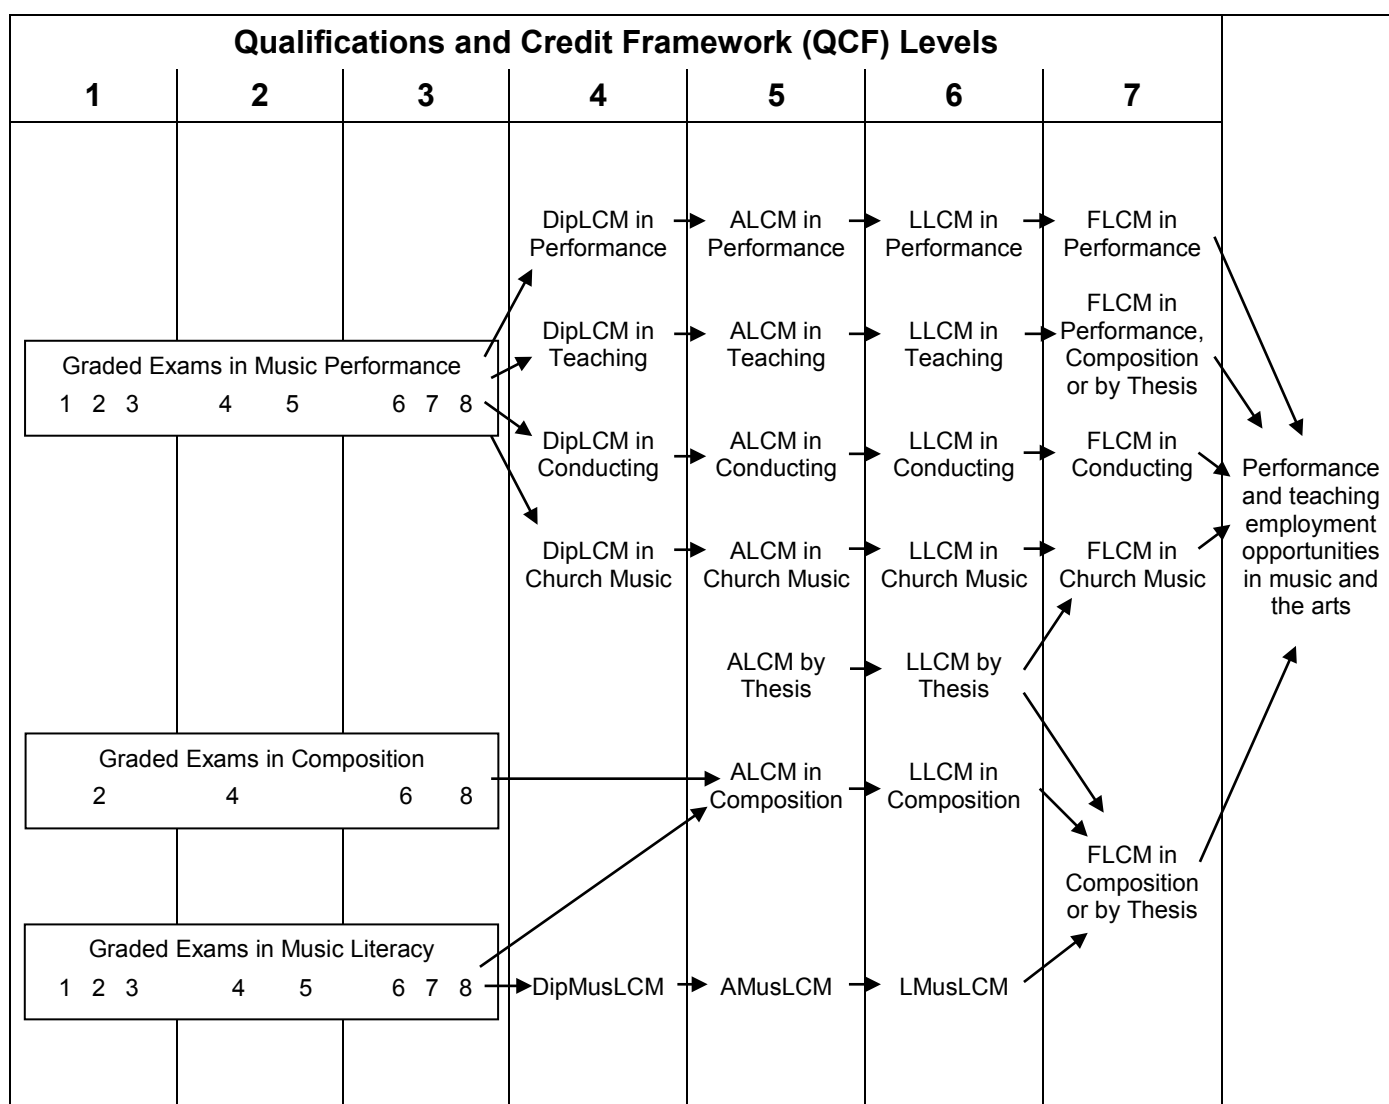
Qualifications and Credit Framework (QCF) Levels

1 2 3 4 5 6 7

DipLCM in Performance
ALCM in Performance
LLCM in Performance
FLCM in Performance

DipLCM in Teaching
ALCM in Teaching
LLCM in Teaching
FLCM in Performance, Composition or by Thesis

Graded Exams in Music Performance
1 2 3 4 5 6 7 8

DipLCM in Conducting
ALCM in Conducting
LLCM in Conducting
FLCM in Conducting

Performance and teaching employment opportunities in music and the arts

DipLCM in Church Music
ALCM in Church Music
LLCM in Church Music
FLCM in Church Music

ALCM by Thesis
LLCM by Thesis

Graded Exams in Composition
2 4 6 8

ALCM in Composition
LLCM in Composition

FLCM in Composition or by Thesis

Graded Exams in Music Literacy
1 2 3 4 5 6 7 8

DipMusLCM
AMusLCM
LMusLCM